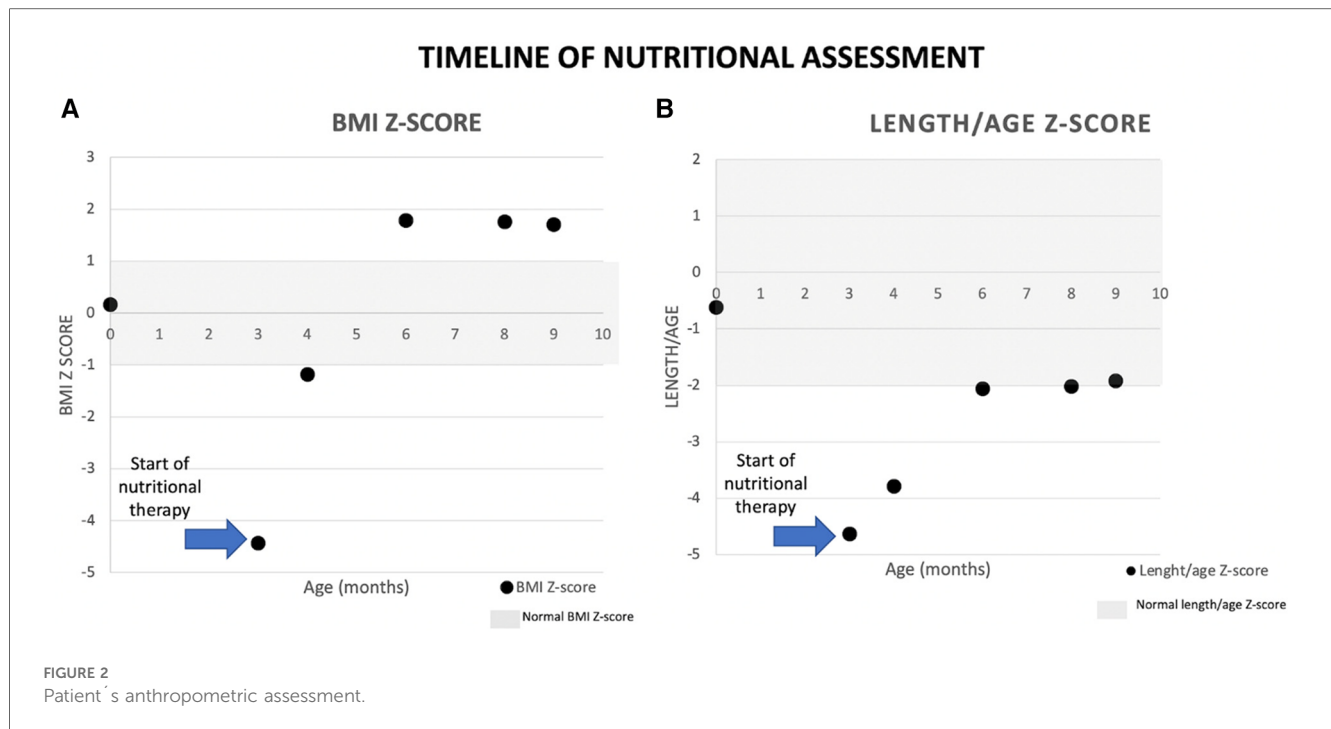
TIMELINE OF NUTRITIONAL ASSESSMENT

A

BMI Z-SCORE

3
2
1
0
-1
-2
-3
-4
-5

BMI Z SCORE

0 1 2 3 4 5 6 7 8 9 10

Start of nutritional therapy

Age (months)

BMI Z-score

Normal BMI Z-score

B

LENGTH/AGE Z-SCORE

2
1
0
-1
-2
-3
-4
-5

LENGTH/AGE

0 1 2 3 4 5 6 7 8 9 10

Start of nutritional therapy

Age (months)

Lenght/age Z-score

Normal length/age Z-score

FIGURE 2
Patient´s anthropometric assessment.